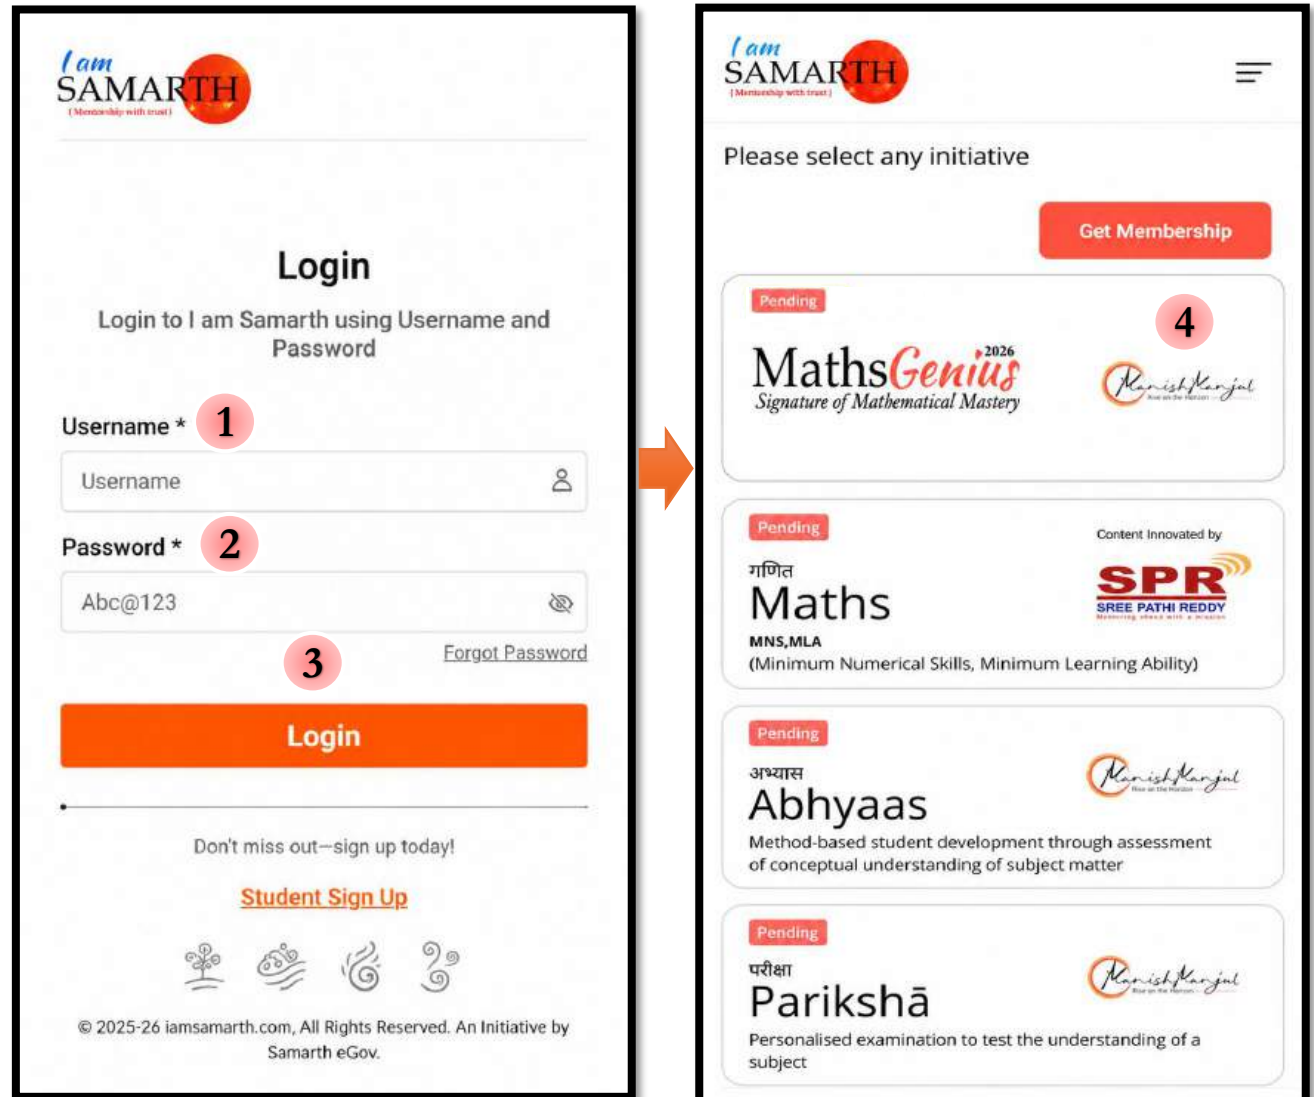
I am SAMARTH
(Mentorship with trust)

Login

Login to I am Samarth using Username and Password

Username * 1

Username

Password * 2

Abc@123

3

Forgot Password

Login

Don't miss out—sign up today!

Student Sign Up

© 2025-26 iamsamarth.com, All Rights Reserved. An Initiative by Samarth eGov.

I am SAMARTH
(Mentorship with trust)

Please select any initiative

Get Membership

Pending

4

MathsGenius 2026
Signature of Mathematical Mastery

Manish Kanjal

Pending

Content Innovated by

गणित
Maths

SPR
SREE PATHI REDDY

MNS,MLA
(Minimum Numerical Skills, Minimum Learning Ability)

Pending

अभ्यास
Abhyaas

Manish Kanjal

Method-based student development through assessment of conceptual understanding of subject matter

Pending

परीक्षा
Parikshā

Manish Kanjal

Personalised examination to test the understanding of a subject